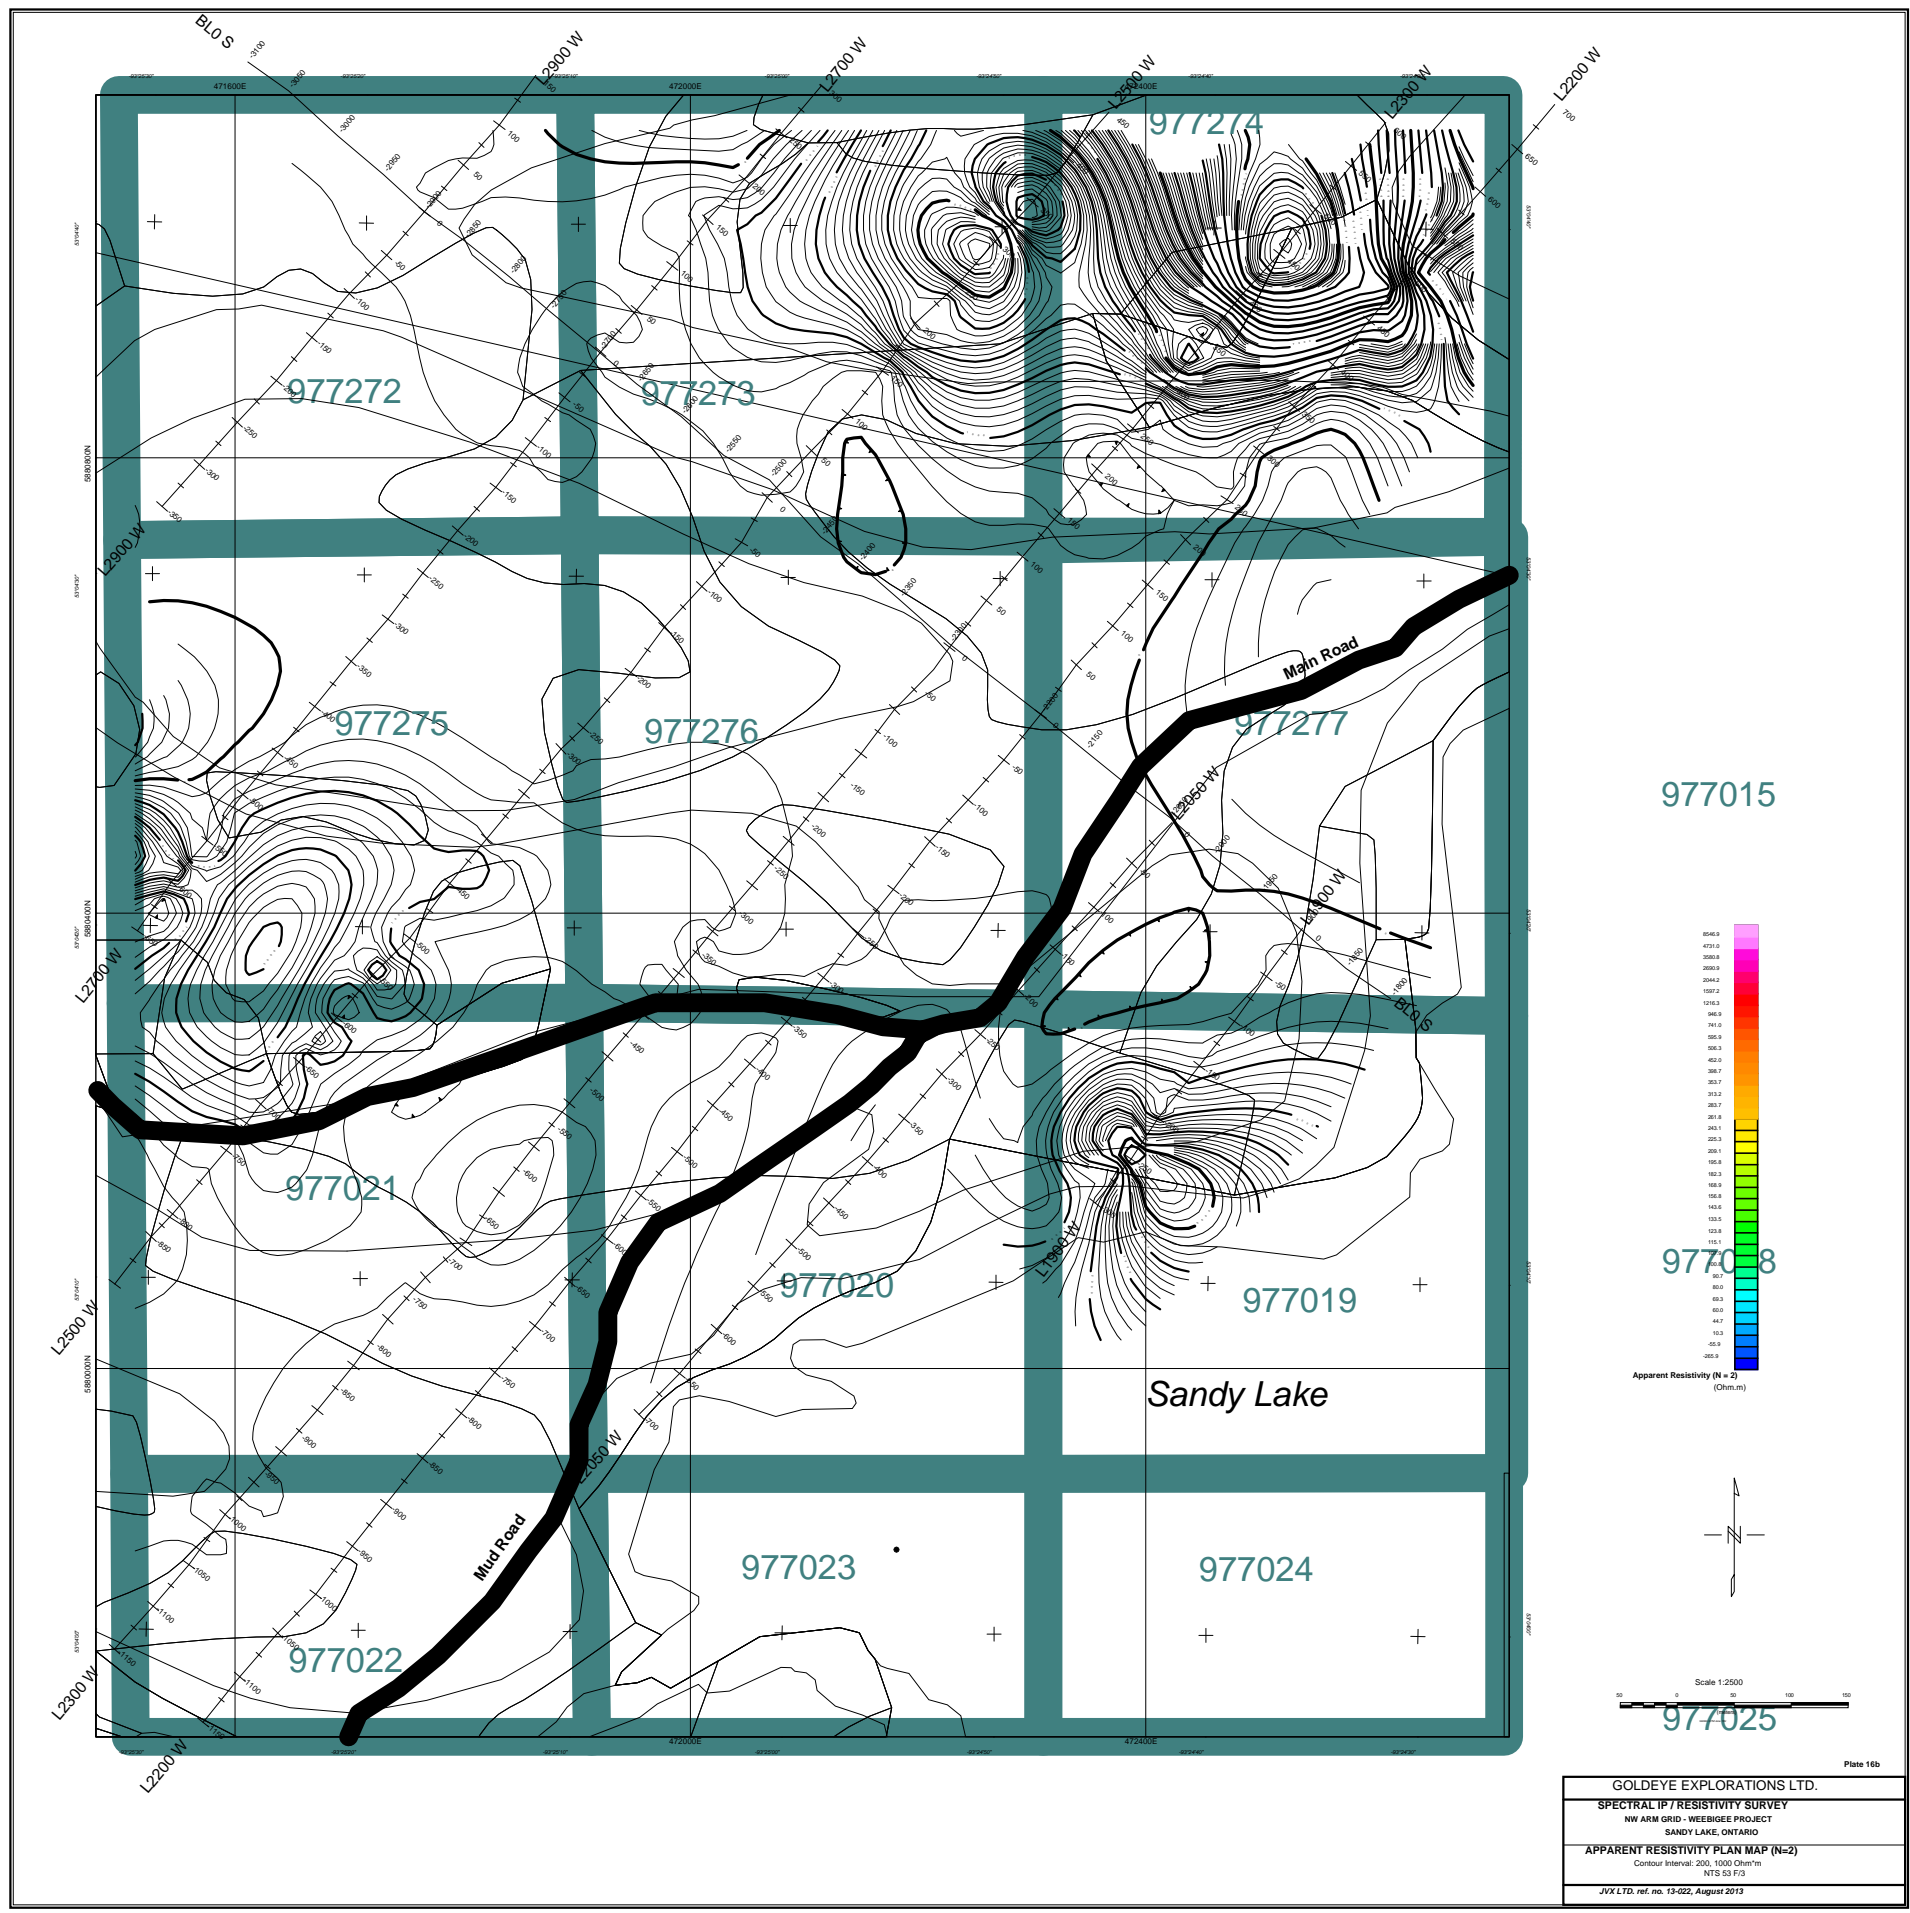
BL0 S

L2900 W

L2700 W

L2500 W

L2300 W

L2200 W

471600E

472000E

472400E

977274

977272

977273

977275

977276

977277

977015

977021

977020

977019

977018

977022

977023

977024

977025

Main Road

Mud Road

Sandy Lake

L2050 W

L1900 W

5880800N

5880400N

5880000N

8546.9
4731.0
3580.8
2690.9
2044.2
1597.2
1216.3
946.9
741.0
595.9
506.3
452.0
398.7
353.7
313.2
283.7
261.8
243.1
225.3
209.1
195.8
182.3
168.9
156.9
143.6
133.5
123.8
115.1
100.8
90.7
80.0
69.3
60.0
44.7
10.3
-55.9
-265.9

Apparent Resistivity (N = 2)
(Ohm.m)

N

Scale 1:2500

50 0 50 100 150

Plate 16b

GOLDEYE EXPLORATIONS LTD.

SPECTRAL IP / RESISTIVITY SURVEY
NW ARM GRID - WEEBIGEE PROJECT
SANDY LAKE, ONTARIO

APPARENT RESISTIVITY PLAN MAP (N=2)
Contour Interval: 200, 1000 Ohm*m
NTS 53 F/3

JVX LTD. ref. no. 13-022, August 2013